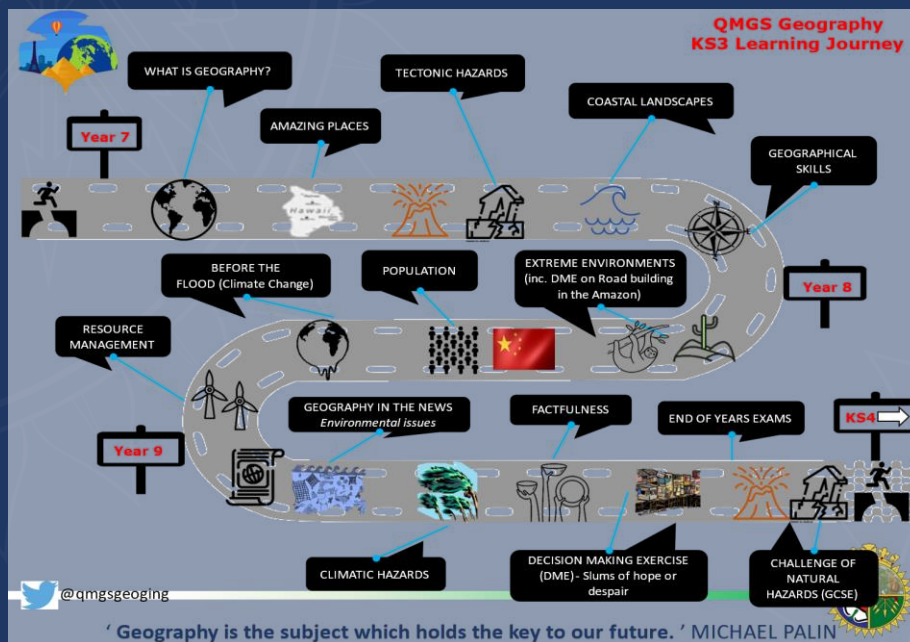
QMGS Geography
KS3 Learning Journey

Year 7

WHAT IS GEOGRAPHY?

AMAZING PLACES

Hawaii

TECTONIC HAZARDS

COASTAL LANDSCAPES

GEOGRAPHICAL SKILLS

Year 8

EXTREME ENVIRONMENTS (inc. DME on Road building in the Amazon)

POPULATION

BEFORE THE FLOOD (Climate Change)

RESOURCE MANAGEMENT

Year 9

GEOGRAPHY IN THE NEWS
Environmental issues

FACTFULNESS

END OF YEARS EXAMS

KS4

CLIMATIC HAZARDS

DECISION MAKING EXERCISE (DME) - Slums of hope or despair

CHALLENGE OF NATURAL HAZARDS (GCSE)

@qmgsgeoging

' Geography is the subject which holds the key to our future. ' MICHAEL PALIN